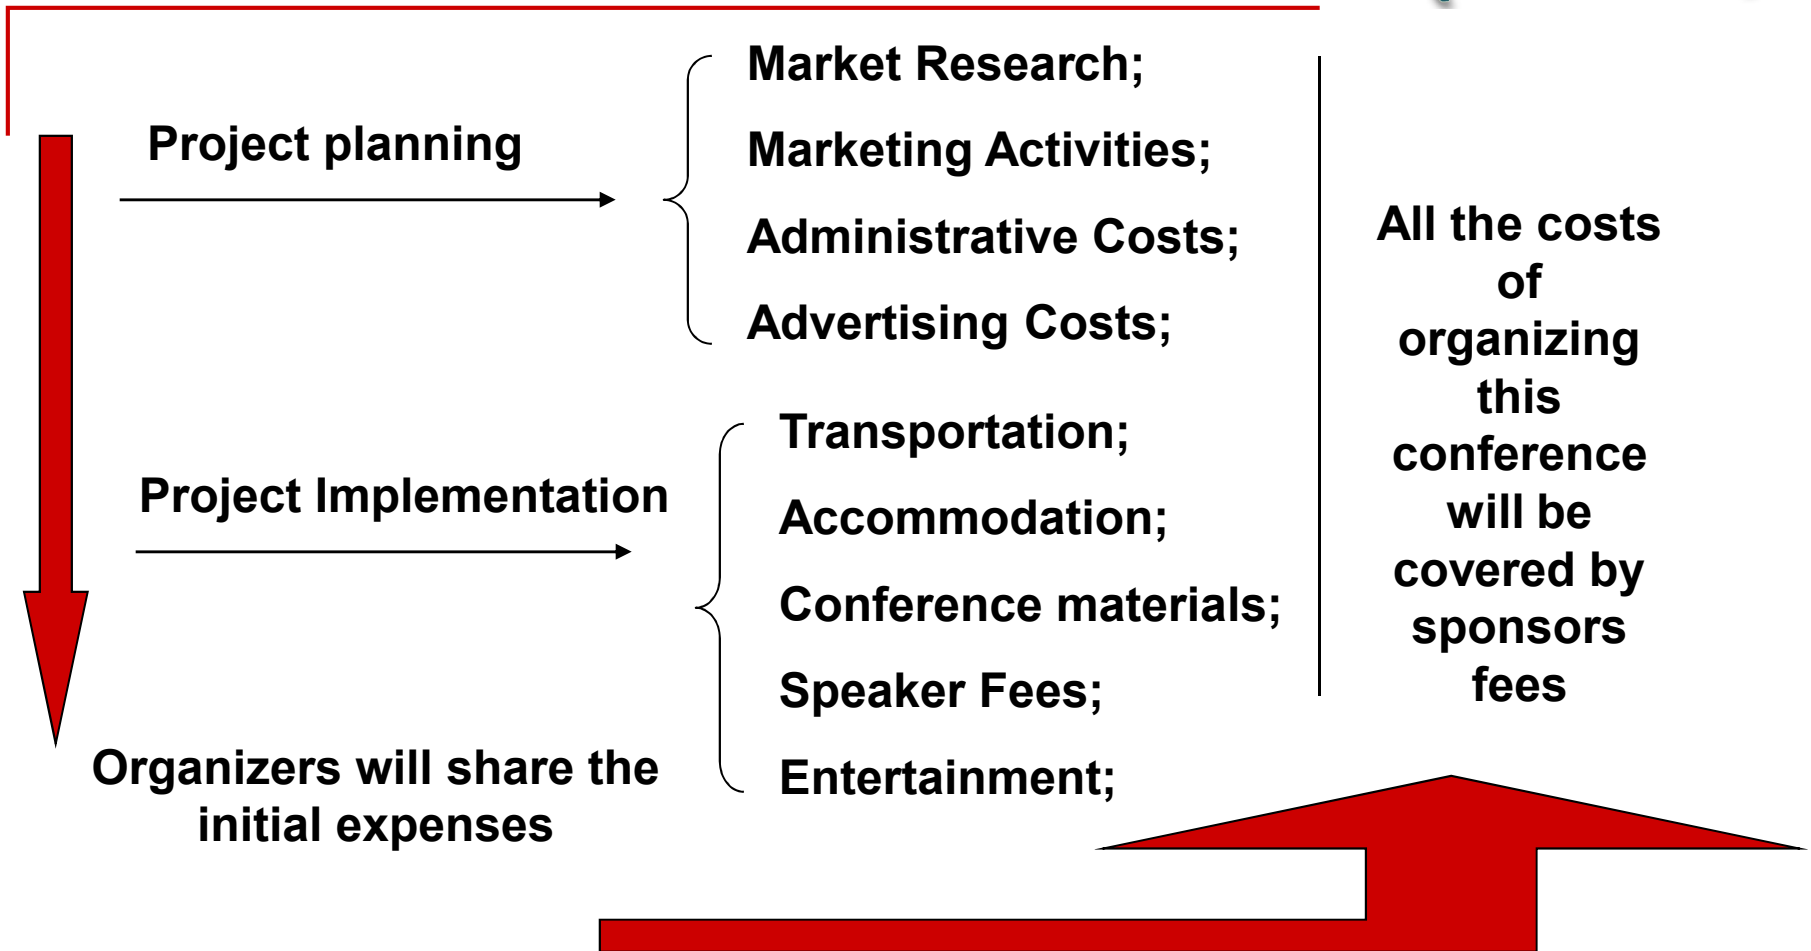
Project planning

Market Research;
Marketing Activities;
Administrative Costs;
Advertising Costs;

Project Implementation

Transportation;
Accommodation;
Conference materials;
Speaker Fees;
Entertainment;

All the costs of organizing this conference will be covered by sponsors fees

Organizers will share the initial expenses